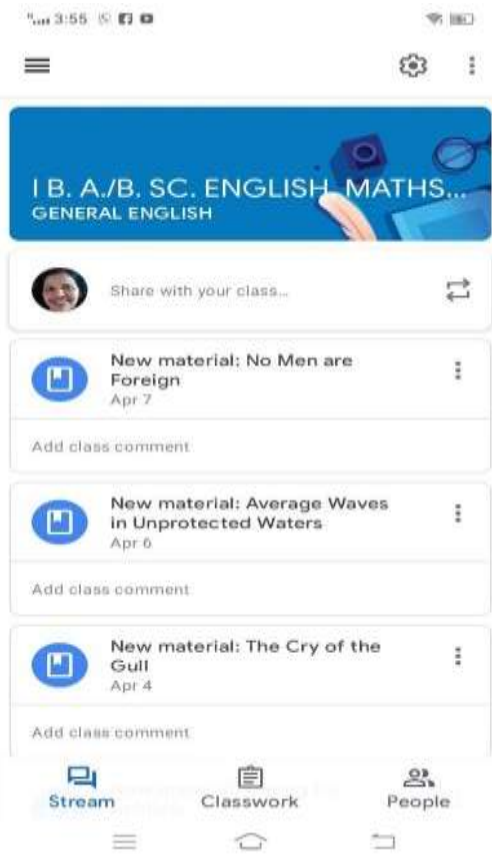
3:55

I B. A./B. SC. ENGLISH, MATHS...
GENERAL ENGLISH

Share with your class...

New material: No Men are Foreign
Apr 7

Add class comment

New material: Average Waves in Unprotected Waters
Apr 6

Add class comment

New material: The Cry of the Gull
Apr 4

Add class comment

Stream
Classwork
People